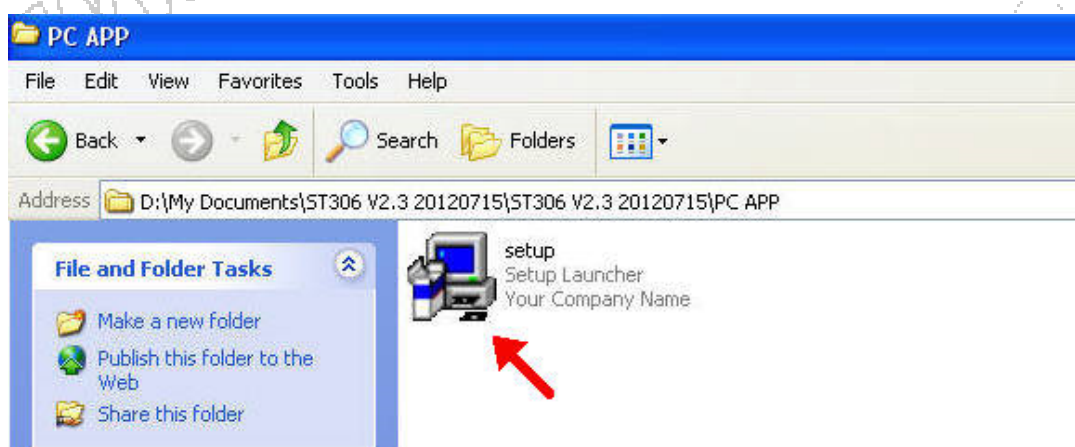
PC APP

File Edit View Favorites Tools Help

Back Search Folders

Address D:\My Documents\ST306 V2.3 20120715\ST306 V2.3 20120715\PC APP

File and Folder Tasks

Make a new folder

Publish this folder to the Web

Share this folder

setup
Setup Launcher
Your Company Name